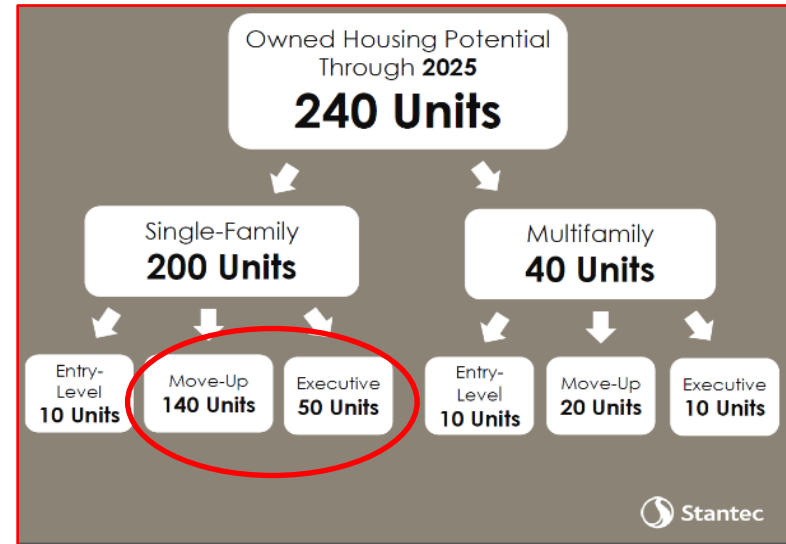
Owned Housing Potential Through **2025**
**240 Units**

Single-Family
**200 Units**

Multifamily
**40 Units**

Entry-Level
**10 Units**

Move-Up
**140 Units**

Executive
**50 Units**

Entry-Level
**10 Units**

Move-Up
**20 Units**

Executive
**10 Units**

Stantec